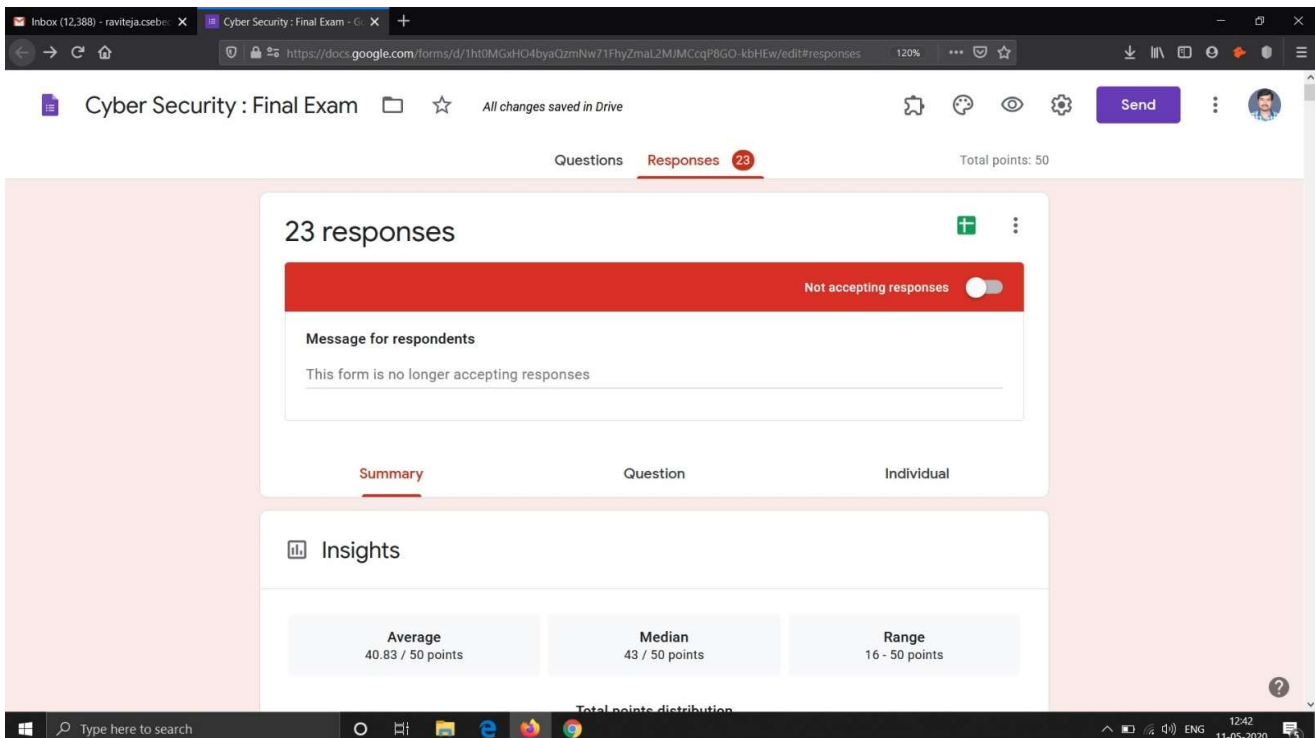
Inbox (12,388) - raviteja.csebec
Cyber Security : Final Exam - G

https://docs.google.com/forms/d/1ht0MGxHO4byaQzmNw71FhyZmaL2MJMCcqP8GO-kbHEw/edit#responses
120%

Cyber Security : Final Exam
All changes saved in Drive
Send

Questions
Responses 23
Total points: 50

23 responses

Not accepting responses

Message for respondents

This form is no longer accepting responses

Summary
Question
Individual

Insights

| Average | Median | Range |
|---|---|---|
| 40.83 / 50 points | 43 / 50 points | 16 - 50 points |

Total points distribution

Type here to search

ENG
12:42
11-05-2020